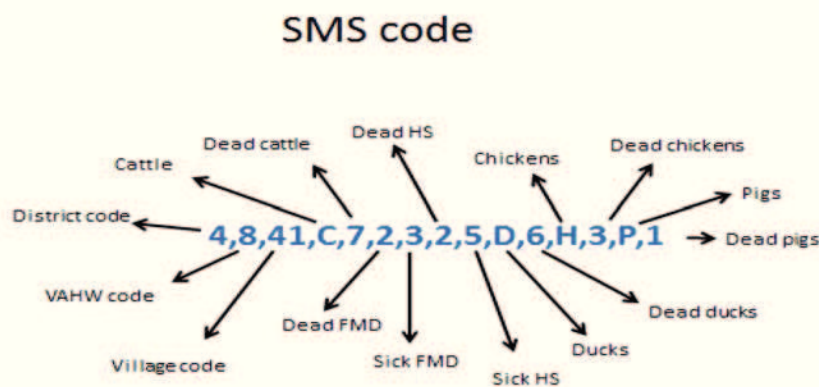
SMS code

Dead cattle

Dead HS

Chickens

Dead chickens

Cattle

Pigs

District code

4,8,41,C,7,2,3,2,5,D,6,H,3,P,1

Dead pigs

VAHW code

Dead FMD

Dead ducks

Village code

Sick FMD

Ducks

Sick HS